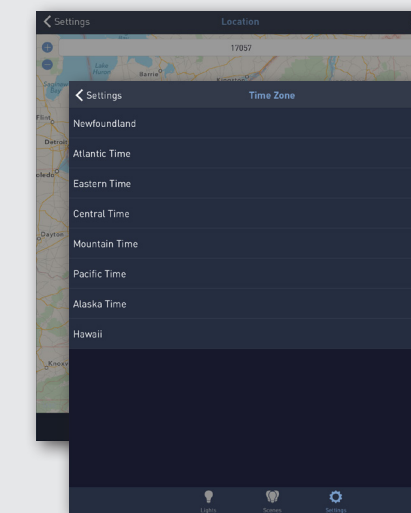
Settings

Location

17057

Lake Huron

Barrie

Kingston

Saginaw

Flint

Detroit

Toledo

Dayton

Knoxville

Settings

Time Zone

Newfoundland

Atlantic Time

Eastern Time

Central Time

Mountain Time

Pacific Time

Alaska Time

Hawaii

Lights

Scenes

Settings